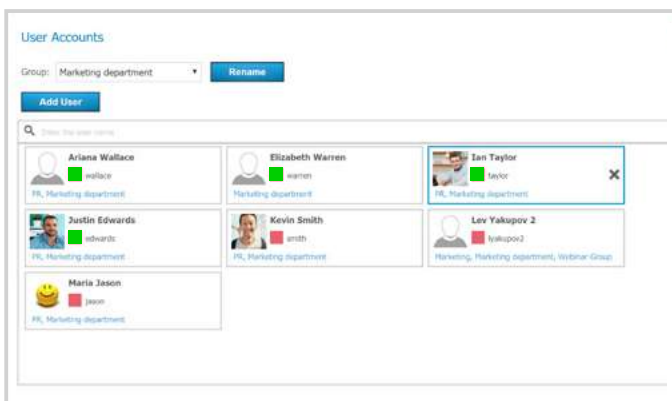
User Accounts

Group: Marketing department ▾ Rename

Add User

Enter the user name

Ariana Wallace
wallace
PR, Marketing department

Elizabeth Warren
warren
Marketing department

Ian Taylor
taylor
PR, Marketing department

Justin Edwards
edwards
PR, Marketing department

Kevin Smith
smith
PR, Marketing department

Lev Yakupov 2
lyakupov2
Marketing, Marketing department, Webinar Group

Maria Jason
jason
PR, Marketing department